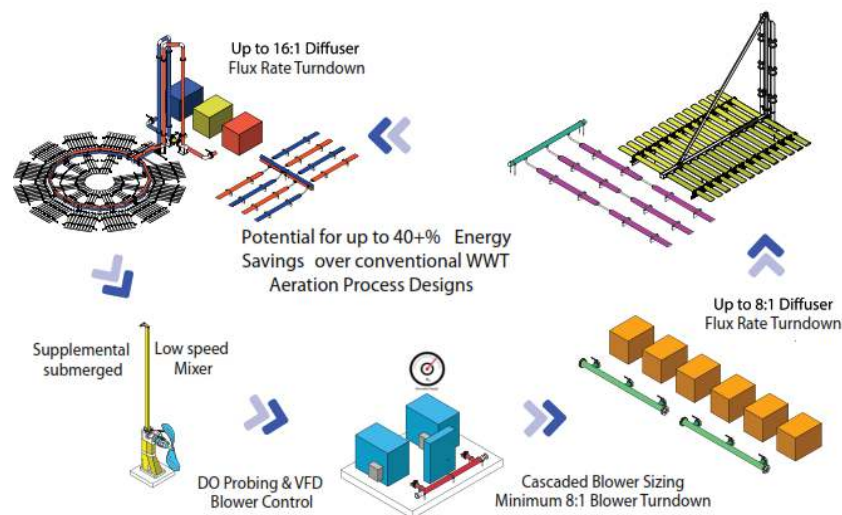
Up to 16:1 Diffuser
Flux Rate Turndown

Potential for up to 40+% Energy Savings over conventional WWT Aeration Process Designs

Up to 8:1 Diffuser
Flux Rate Turndown

Supplemental submerged

Low speed Mixer

DO Probing & VFD
Blower Control

Cascaded Blower Sizing
Minimum 8:1 Blower Turndown